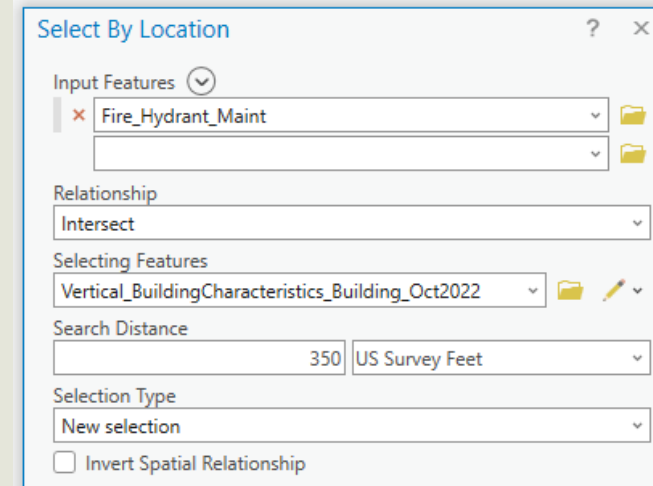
Select By Location ? ×

Input Features

× Fire_Hydrant_Maint

Relationship

Intersect

Selecting Features

Vertical_BuildingCharacteristics_Building_Oct2022

Search Distance

350 US Survey Feet

Selection Type

New selection

Invert Spatial Relationship